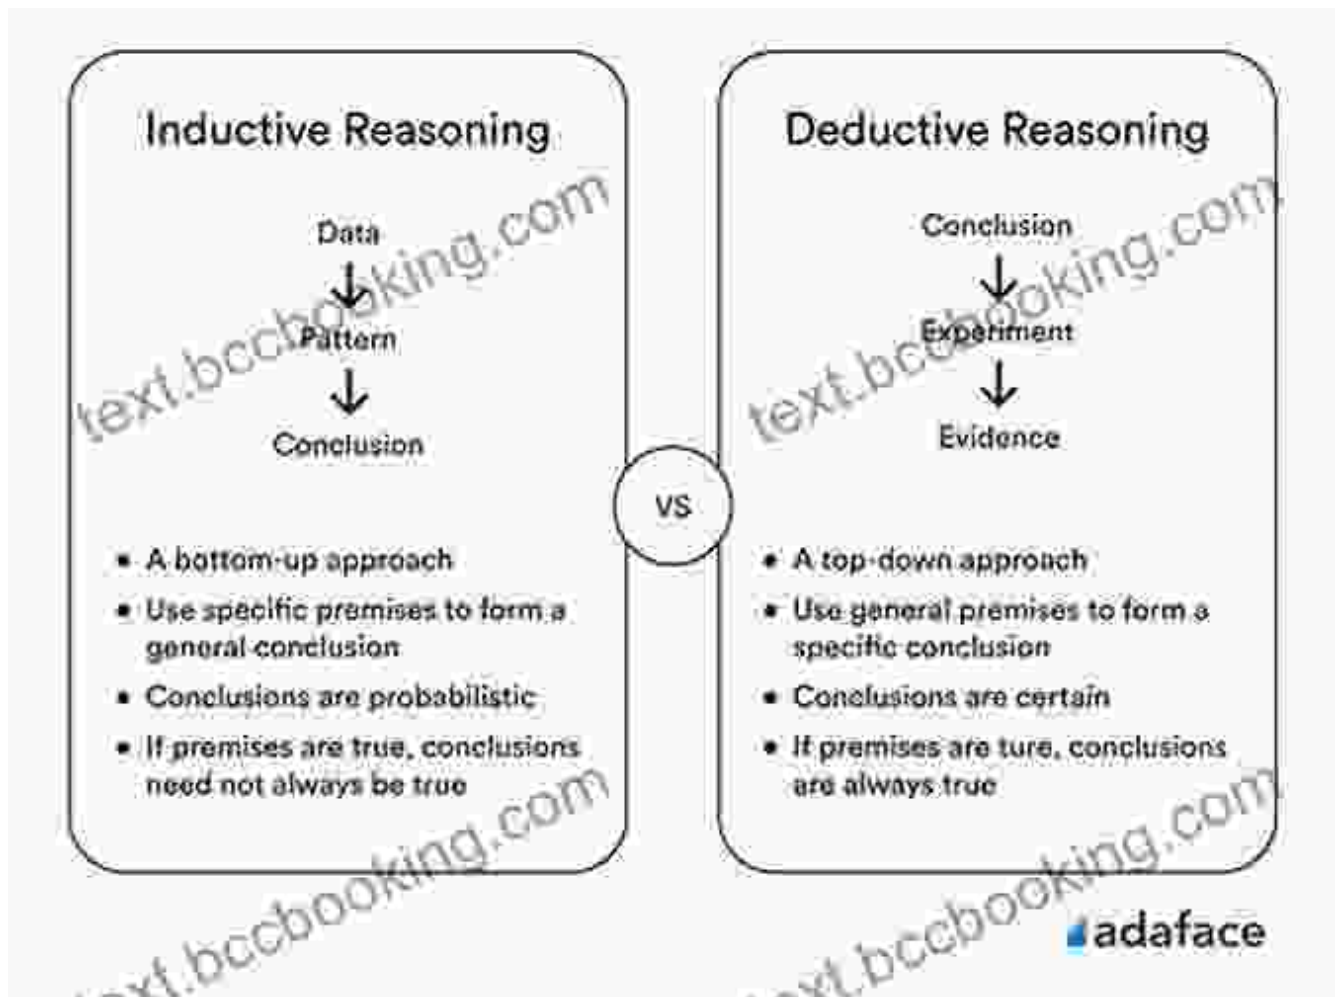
Inductive Reasoning

Data
↓
Pattern
↓
Conclusion

• A bottom-up approach
• Use specific premises to form a general conclusion
• Conclusions are probabilistic
• If premises are true, conclusions need not always be true

VS

Deductive Reasoning

Conclusion
↓
Experiment
↓
Evidence

• A top-down approach
• Use general premises to form a specific conclusion
• Conclusions are certain
• If premises are ture, conclusions are always true

adaface

text.bccbooking.com
text.bccbooking.com
text.bccbooking.com
text.bccbooking.com